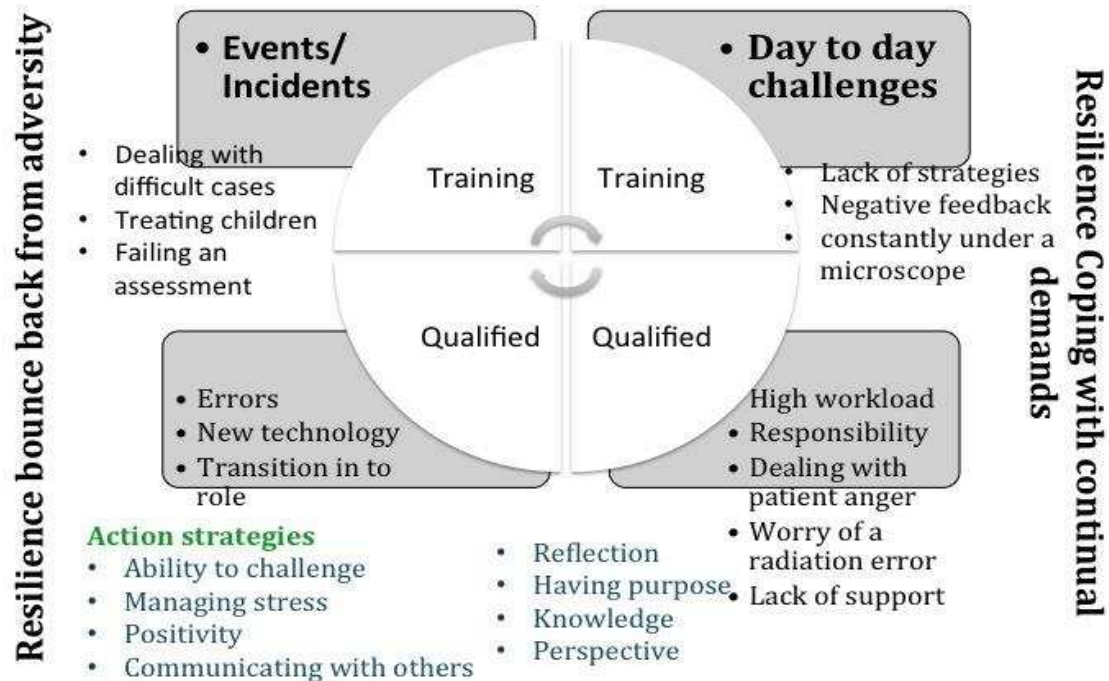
Resilience bounce back from adversity

• Events/ Incidents

• Day to day challenges

Resilience Coping with continual demands

• Dealing with difficult cases
• Treating children
• Failing an assessment

Training

Training

• Lack of strategies
• Negative feedback
• constantly under a microscope

Qualified

Qualified

• Errors
• New technology
• Transition in to role

High workload
• Responsibility
• Dealing with patient anger
• Worry of a radiation error
• Lack of support

Action strategies
• Ability to challenge
• Managing stress
• Positivity
• Communicating with others

• Reflection
• Having purpose
• Knowledge
• Perspective